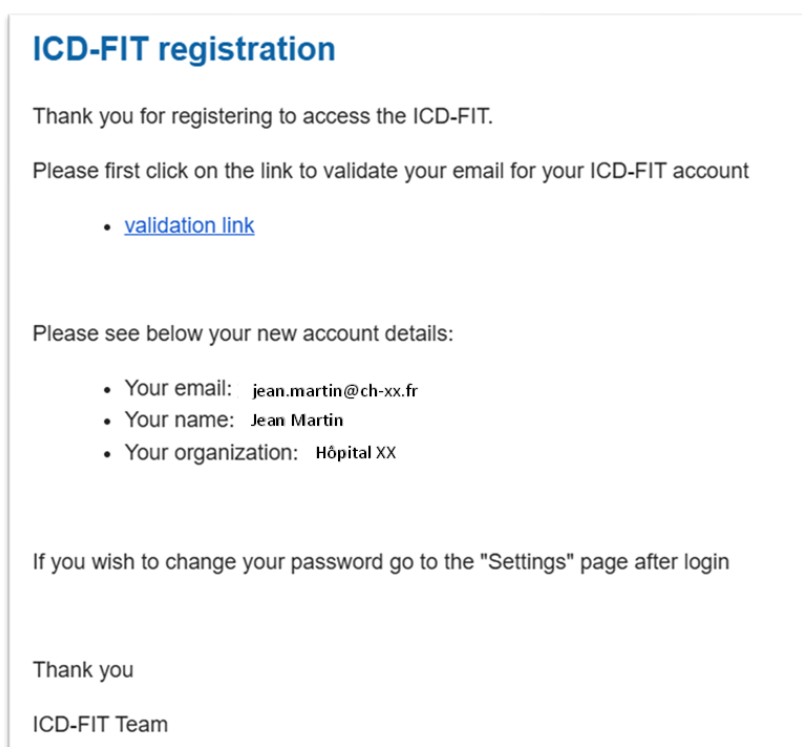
ICD-FIT registration

Thank you for registering to access the ICD-FIT.

Please first click on the link to validate your email for your ICD-FIT account

- validation link

Please see below your new account details:

- Your email: jean.martin@ch-xx.fr
- Your name: Jean Martin
- Your organization: Hôpital XX

If you wish to change your password go to the "Settings" page after login

Thank you

ICD-FIT Team